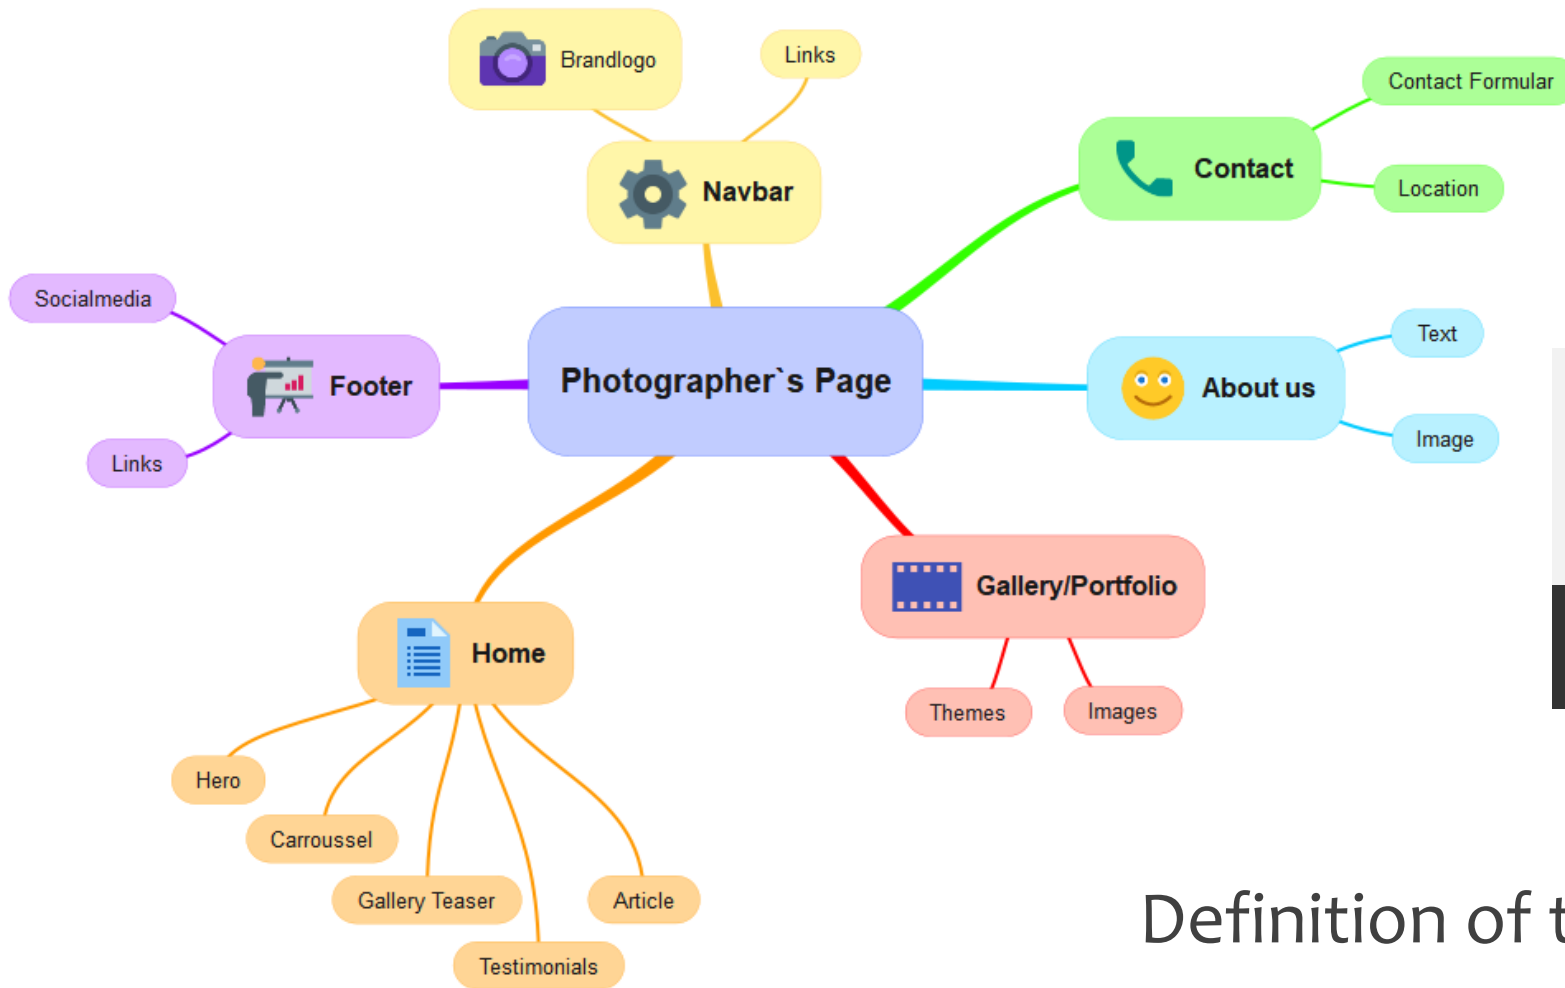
Photographer`s Page

Navbar
Brandlogo
Links

Contact
Contact Formular
Location

About us
Text
Image

Gallery/Portfolio
Themes
Images

Home
Hero
Carroussel
Gallery Teaser
Testimonials
Article

Footer
Socialmedia
Links

Definition of t